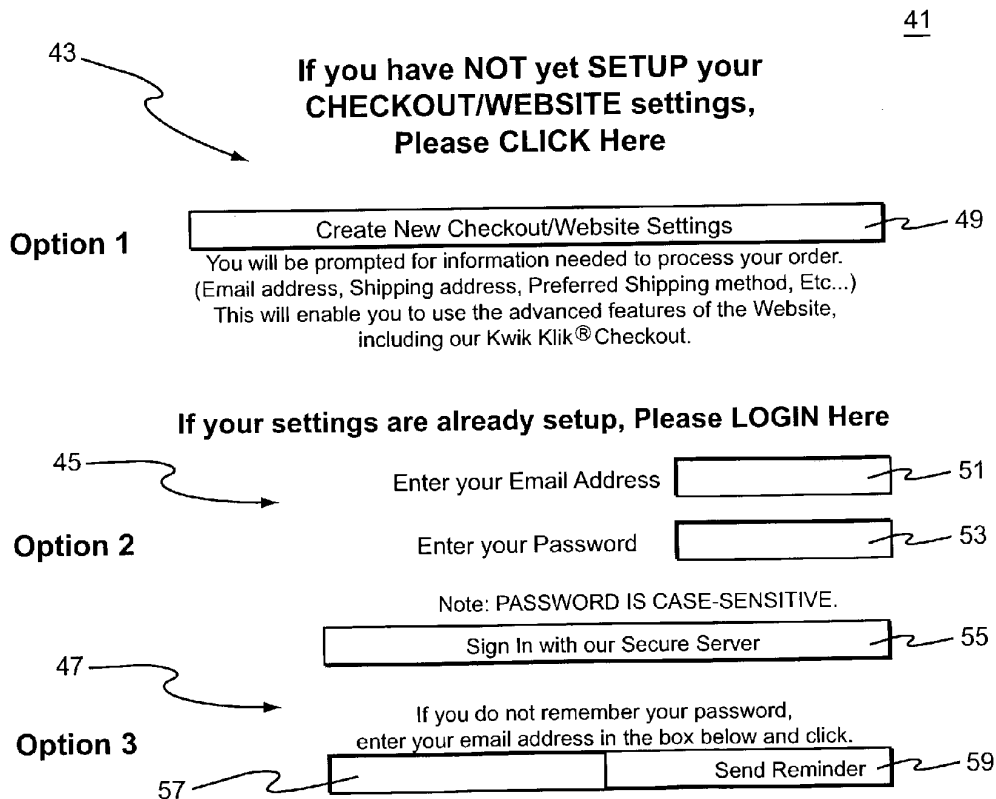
41

43

If you have NOT yet SETUP your CHECKOUT/WEBSITE settings, Please CLICK Here

Option 1

Create New Checkout/Website Settings

49

You will be prompted for information needed to process your order. (Email address, Shipping address, Preferred Shipping method, Etc...) This will enable you to use the advanced features of the Website, including our Kwik Klik® Checkout.

If your settings are already setup, Please LOGIN Here

45

Enter your Email Address

51

Option 2

Enter your Password

53

Note: PASSWORD IS CASE-SENSITIVE.

Sign In with our Secure Server

55

47

If you do not remember your password, enter your email address in the box below and click.

Option 3

57

Send Reminder

59